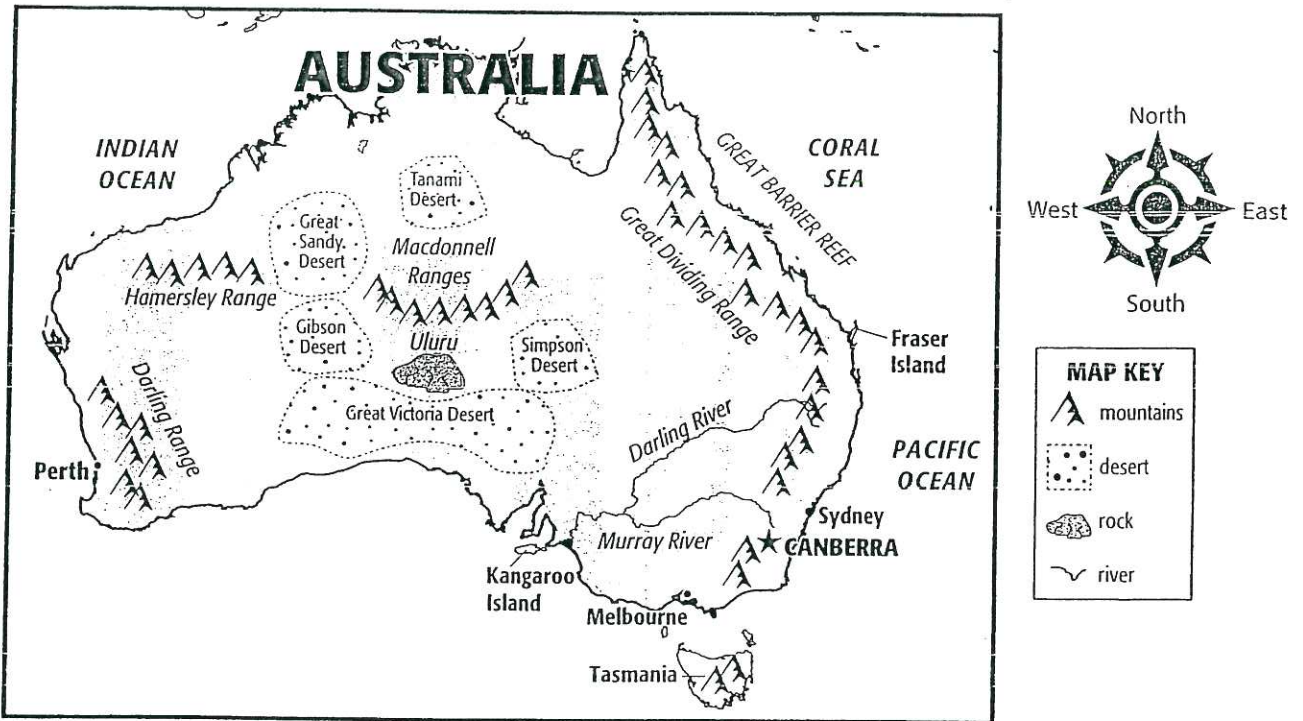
AUSTRALIA

INDIAN OCEAN

CORAL SEA

GREAT BARRIER REEF

Great Dividing Range

Tanami Desert

Great Sandy Desert

Macdonnell Ranges

Hamersley Range

Gibson Desert

Uluru

Simpson Desert

Great Victoria Desert

Darling Range

Perth

Darling River

Murray River

Fraser Island

PACIFIC OCEAN

Sydney

CANBERRA

Kangaroo Island

Melbourne

Tasmania

North

West

East

South

MAP KEY

mountains

desert

rock

river